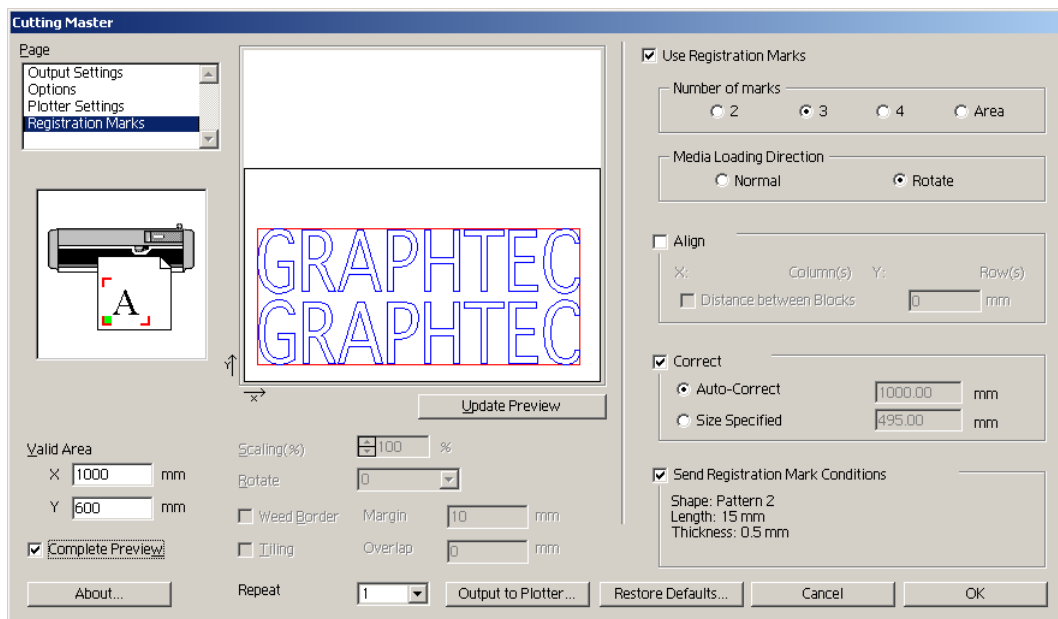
Cutting Master

Page
Output Settings
Options
Plotter Settings
Registration Marks

A

GRAPHTEC
GRAPHTEC

Y
X

Update Preview

Valid Area
X 1000 mm
Y 600 mm

Complete Preview

Scaling(%) 100 %
Rotate 0
Weed Border Margin 10 mm
Tiling Overlap 0 mm

Use Registration Marks

Number of marks
2 3 4 Area

Media Loading Direction
Normal Rotate

Align
X: Column(s) Y: Row(s)
Distance between Blocks 0 mm

Correct
Auto-Correct 1000.00 mm
Size Specified 495.00 mm

Send Registration Mark Conditions
Shape: Pattern 2
Length: 15 mm
Thickness: 0.5 mm

About...
Repeat 1
Output to Plotter...
Restore Defaults...
Cancel
OK